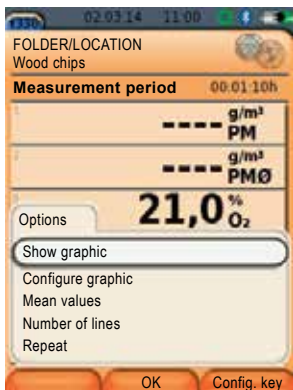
330 02.03.14 11:00

FOLDER/LOCATION
Wood chips

Measurement period 00:01:10h

1 ---- $g/m^3$ PM

2 ---- $g/m^3$ PMØ

3 21,0 % $O_2$

Options

Show graphic
Configure graphic
Mean values
Number of lines
Repeat

OK Config. key